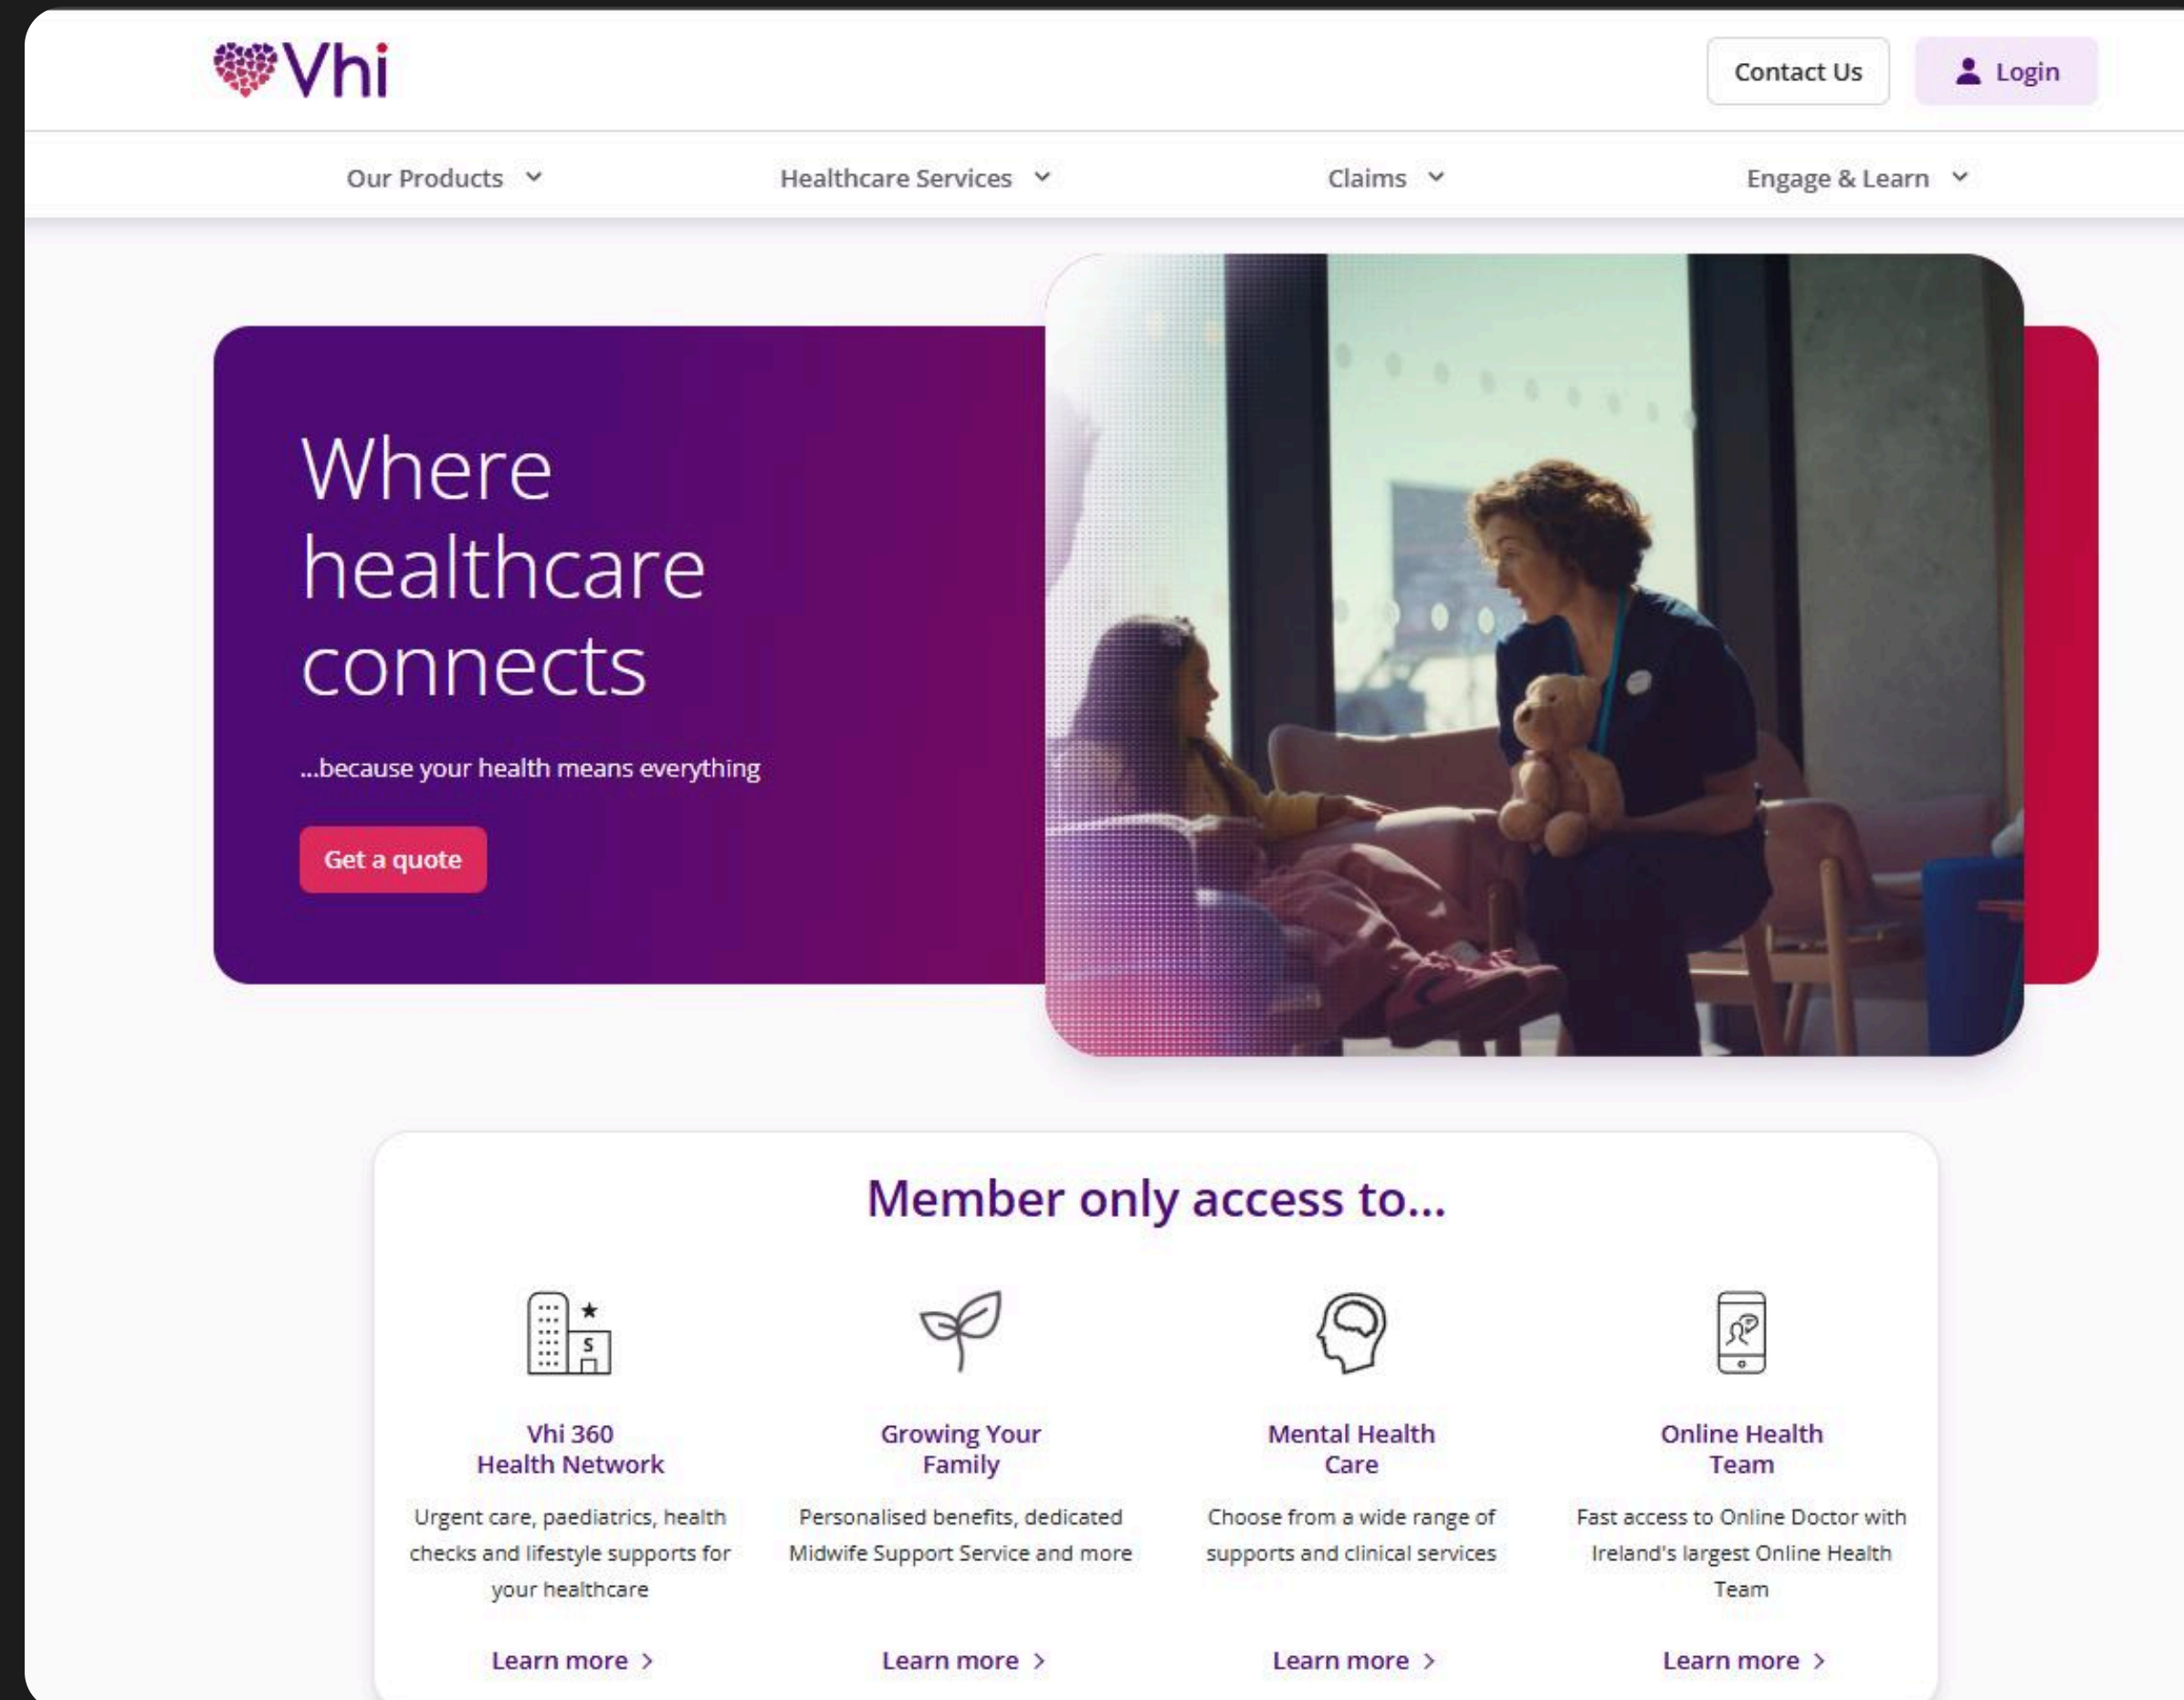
Vhi

Contact Us

Login

Our Products

Healthcare Services

Claims

Engage & Learn

Where healthcare connects

...because your health means everything

Get a quote

Member only access to...

S

Vhi 360 Health Network

Urgent care, paediatrics, health checks and lifestyle supports for your healthcare

Learn more

Growing Your Family

Personalised benefits, dedicated Midwife Support Service and more

Learn more

Mental Health Care

Choose from a wide range of supports and clinical services

Learn more

Online Health Team

Fast access to Online Doctor with Ireland's largest Online Health Team

Learn more